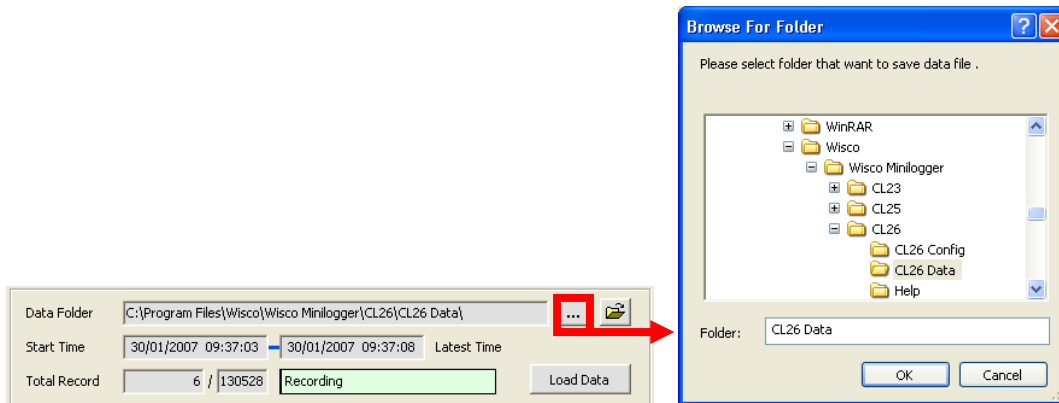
Data Folder C:\Program Files\Wisco\Wisco Minilogger\CL26\CL26 Data\ ...

Start Time 30/01/2007 09:37:03 - 30/01/2007 09:37:08 Latest Time

Total Record 6 / 130528 Recording Load Data

Browse For Folder

Please select folder that want to save data file .

WinRAR
Wisco
Wisco Minilogger
CL23
CL25
CL26
CL26 Config
CL26 Data
Help

Folder: CL26 Data

OK Cancel